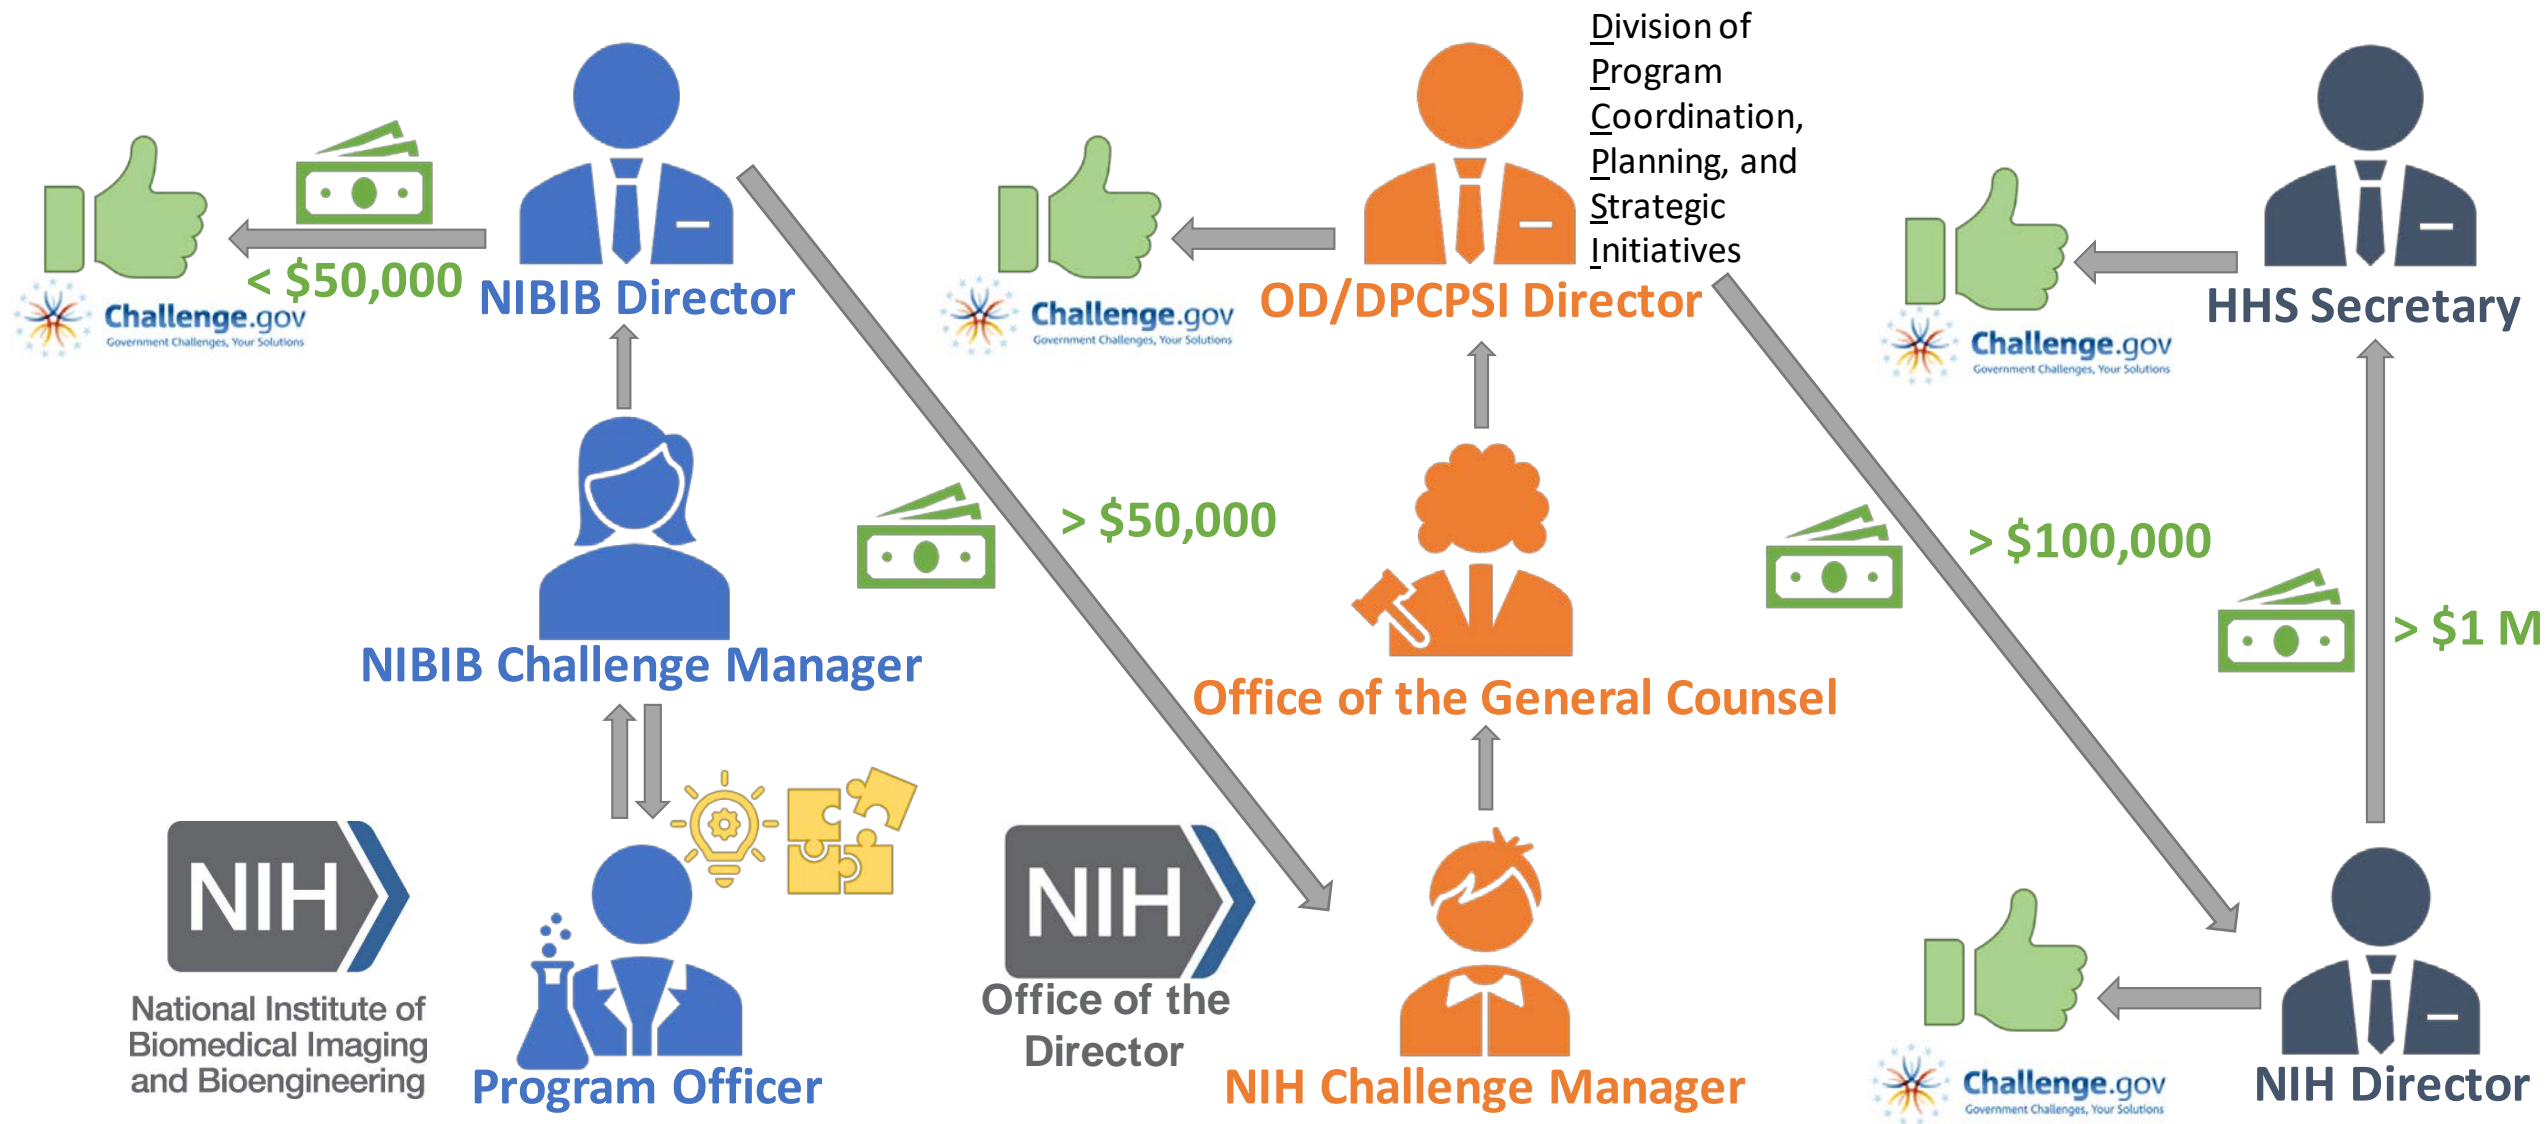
Division of Program Coordination, Planning, and Strategic Initiatives

Challenge.gov
Government Challenges, Your Solutions

< $50,000

NIBIB Director

Challenge.gov
Government Challenges, Your Solutions

OD/DPCPSI Director

Challenge.gov
Government Challenges, Your Solutions

HHS Secretary

> $50,000

> $100,000

> $1 M

NIBIB Challenge Manager

Office of the General Counsel

NIH
National Institute of Biomedical Imaging and Bioengineering

Program Officer

NIH
Office of the Director

NIH Challenge Manager

Challenge.gov
Government Challenges, Your Solutions

NIH Director